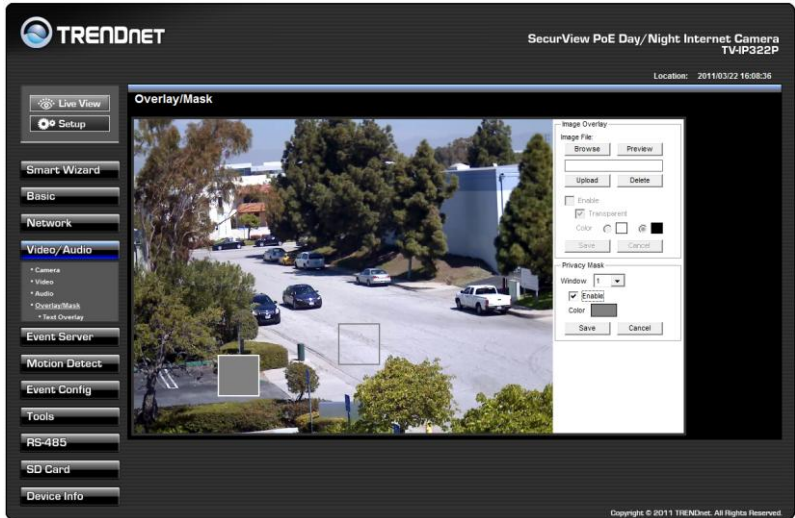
TRENDnet

SecurView PoE Day/Night Internet Camera
TV-IP322P

Location: 2011/03/22 16:08:36

Live View
Setup

Smart Wizard
Basic
Network
Video/Audio
• Camera
• Video
• Audio
• Overlay/Mask
• Text Overlay
Event Server
Motion Detect
Event Config
Tools
RS-485
SD Card
Device Info

Overlay/Mask

Image Overlay
Image File:
Browse
Preview
Upload
Delete
Enable
Transparent
Color
Save
Cancel

Privacy Mask
Window 1
Enable
Color
Save
Cancel

Copyright © 2011 TRENDnet. All Rights Reserved.